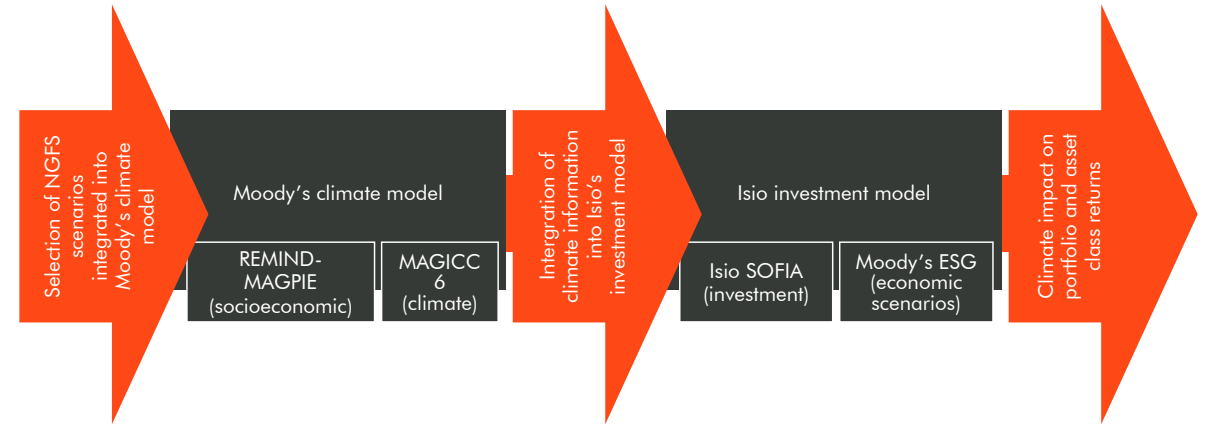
Selection of NGFS scenarios integrated into Moody's climate model

Moody's climate model

REMIND-MAGPIE (socioeconomic)

MAGICC 6 (climate)

Intergration of climate information into Isio's investment model

Isio investment model

Isio SOFIA (investment)

Moody's ESG (economic scenarios)

Climate impact on portfolio and asset class returns